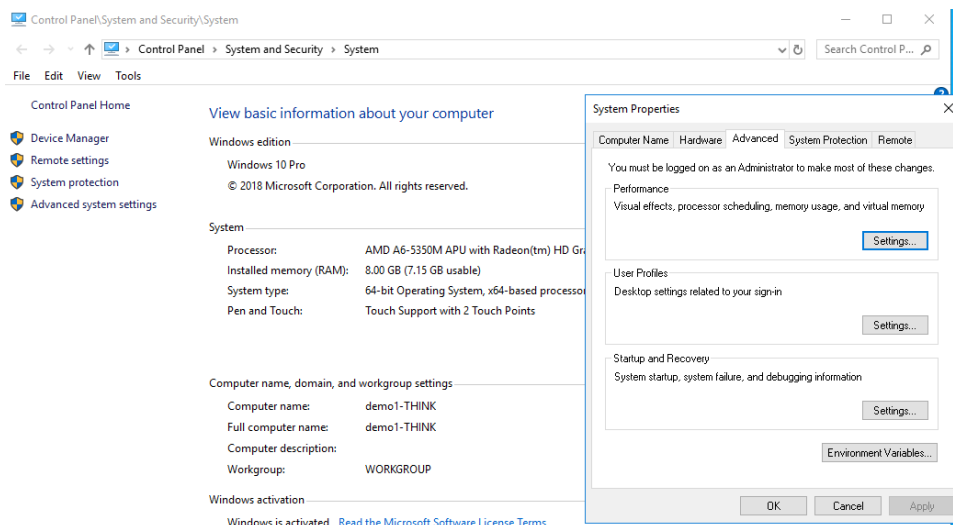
Control Panel\System and Security\System

Control Panel > System and Security > System

Search Control P...

File Edit View Tools

Control Panel Home

Device Manager

Remote settings

System protection

Advanced system settings

View basic information about your computer

Windows edition

Windows 10 Pro

© 2018 Microsoft Corporation. All rights reserved.

System

| | |
|---|---|
| Processor: | AMD A6-5350M APU with Radeon(tm) HD Gra |
| Installed memory (RAM): | 8.00 GB (7.15 GB usable) |
| System type: | 64-bit Operating System, x64-based processor |
| Pen and Touch: | Touch Support with 2 Touch Points |

Computer name, domain, and workgroup settings

| | |
|---|---|
| Computer name: | demo1-THINK |
| Full computer name: | demo1-THINK |
| Computer description: | |
| Workgroup: | WORKGROUP |

Windows activation

Windows is activated Read the Microsoft Software License Terms

System Properties

Computer Name Hardware Advanced System Protection Remote

You must be logged on as an Administrator to make most of these changes.

Performance

Visual effects, processor scheduling, memory usage, and virtual memory

Settings...

User Profiles

Desktop settings related to your sign-in

Settings...

Startup and Recovery

System startup, system failure, and debugging information

Settings...

Environment Variables...

OK Cancel Apply